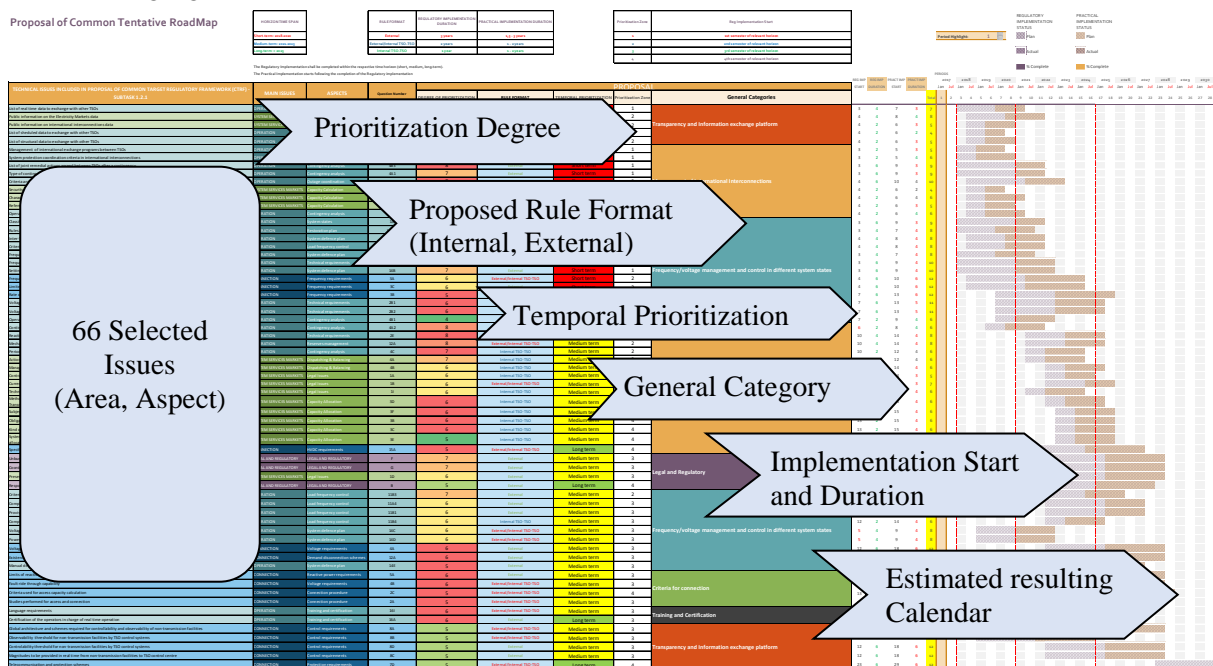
Proposal of Common Tentative RoadMap

Prioritization Degree

Proposed Rule Format (Internal, External)

Temporal Prioritization

General Category

66 Selected Issues (Area, Aspect)

Implementation Start and Duration

Estimated resulting Calendar

MAIN ISSUES

ASPECTS

PROPOSAL

General Categories

Transparency and Information exchange platform

Frequency/voltage management and control in different system states

Legal and Regulatory

Criteria for connection

Training and Certification

Short term

Medium term

Long term

Internal TSO-TSO

External/Internal TSO-TSO

Plan

Actual

% Complete

Period Highlight